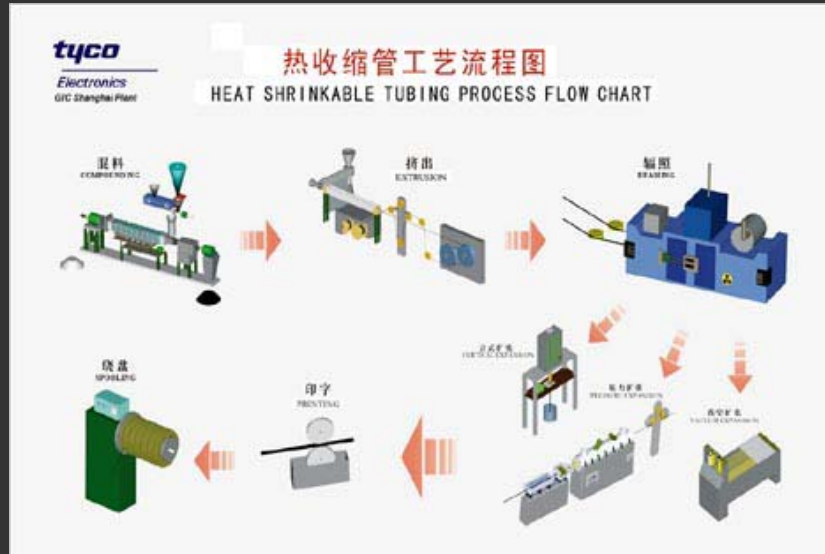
tyco
Electronics
GTC Shanghai Plant

热收缩管工艺流程图
HEAT SHRINKABLE TUBING PROCESS FLOW CHART

混料
COMPOUNDING

挤出
EXTRUSION

辐照
BEAMING

立式扩张
VERTICAL EXPANSION

压力扩张
PRESSURE EXPANSION

真空扩张
VACUUM EXPANSION

绕盘
SPOOLING

印字
PRINTING